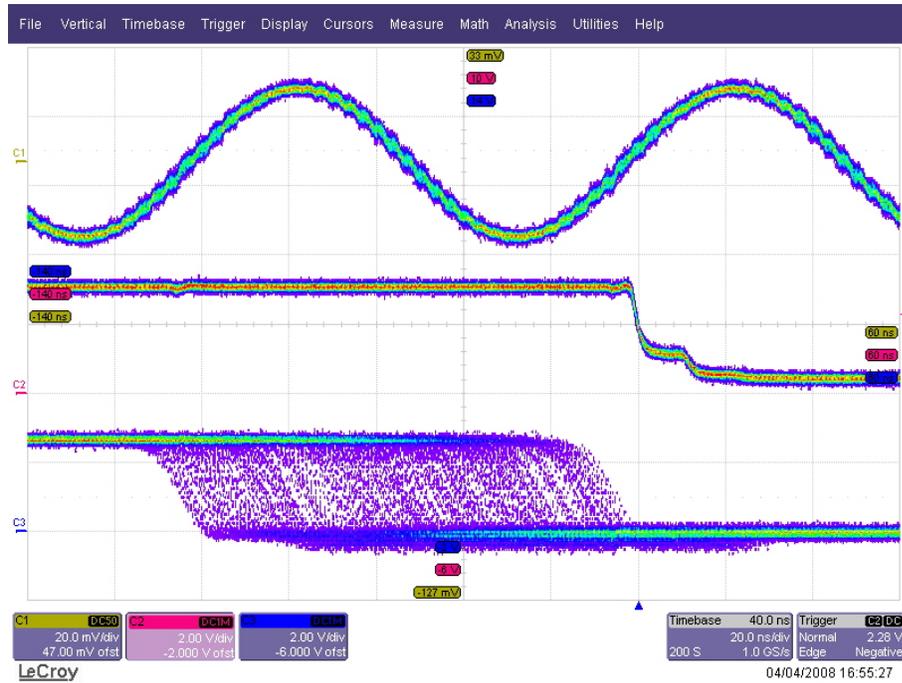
File Vertical Timebase Trigger Display Cursors Measure Math Analysis Utilities Help

33 mV
10 V
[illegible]

C1

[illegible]
-140 ns
-140 ns

60 ns
60 ns
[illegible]

C2

C3

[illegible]
-6 V
-127 mV

| C1 | DC50 | C2 | DC1M | C3 | DC1M |
|---|---|---|---|---|---|
| 20.0 mV/div | | 2.00 V/div | | 2.00 V/div | |
| 47.00 mV ofst | | -2.000 V ofst | | -6.000 V ofst | |

| Timebase | 40.0 ns | Trigger | C2 DC |
|---|---|---|---|
| | 20.0 ns/div | Normal | 2.28 V |
| 200 S | 1.0 GS/s | Edge | Negative |

LeCroy
04/04/2008 16:55:27